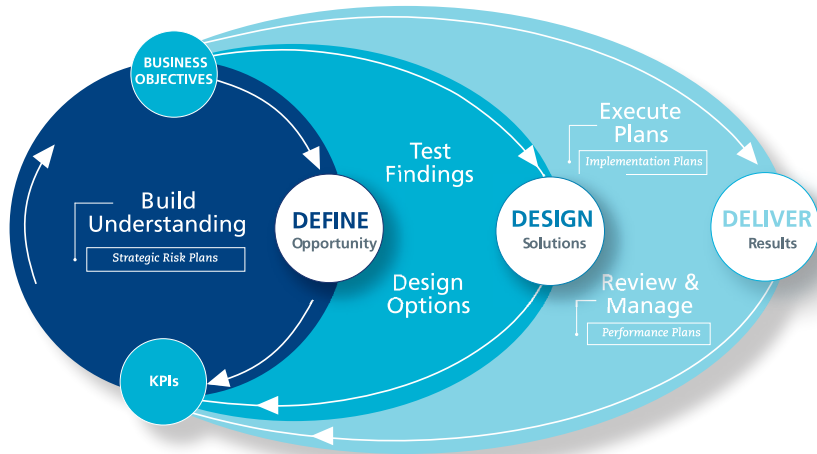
BUSINESS OBJECTIVES

Build Understanding

Strategic Risk Plans

DEFINE
Opportunity

Test Findings

Design Options

DESIGN
Solutions

Execute Plans

Implementation Plans

Review & Manage

Performance Plans

DELIVER
Results

KPIs